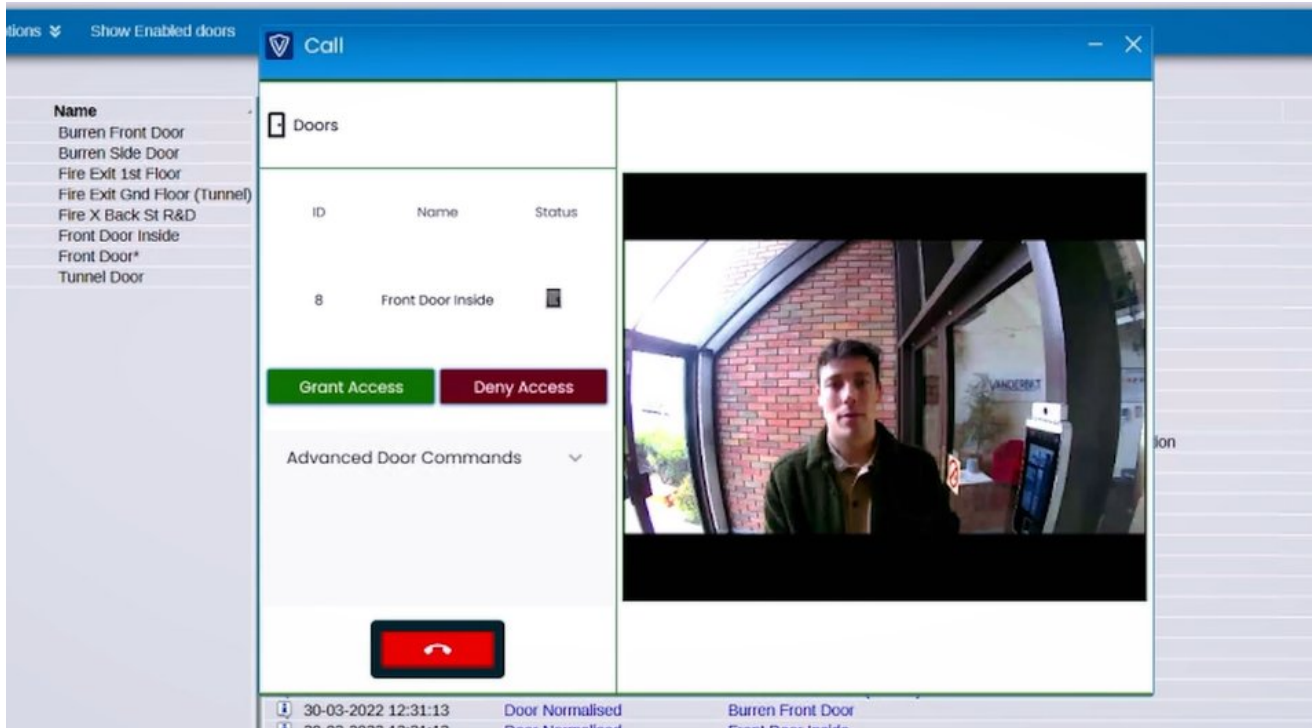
tions ≽ Show Enabled doors

Call

Name
Burren Front Door
Burren Side Door
Fire Exit 1st Floor
Fire Exit Gnd Floor (Tunnel)
Fire X Back St R&D
Front Door Inside
Front Door*
Tunnel Door

Doors

| ID | Name | Status |
|---|---|---|
| 8 | Front Door Inside | |

Grant Access
Deny Access

Advanced Door Commands

VANDERBILT

ion

30-03-2022 12:31:13 Door Normalised Burren Front Door
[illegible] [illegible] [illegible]